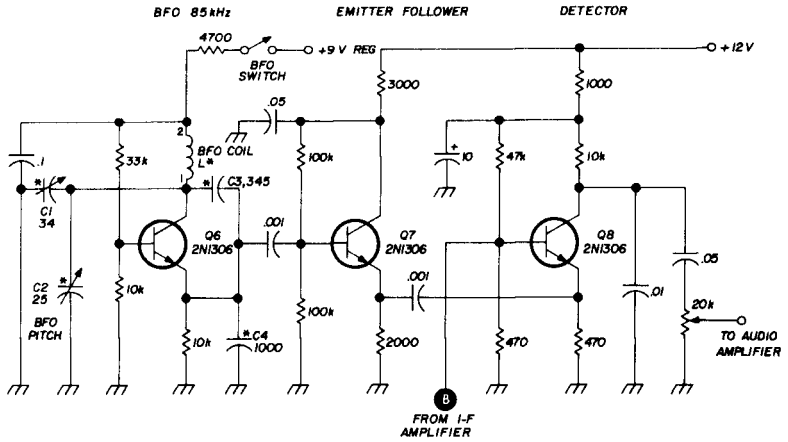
BFO 85kHz

EMITTER FOLLOWER

DETECTOR

4700

BFO SWITCH

+9 V REG

+12V

3000

1000

.05

BFO COIL

2

BFO L*

1

.1

C1 34

33k

100k

10

47k

10k

C3,345

Q6 2N1306

.001

Q7 2N1306

Q8 2N1306

C2 25

BFO PITCH

10k

100k

.001

.01

.05

20k

TO AUDIO AMPLIFIER

10k

C4 1000

2000

470

470

B

FROM I-F AMPLIFIER